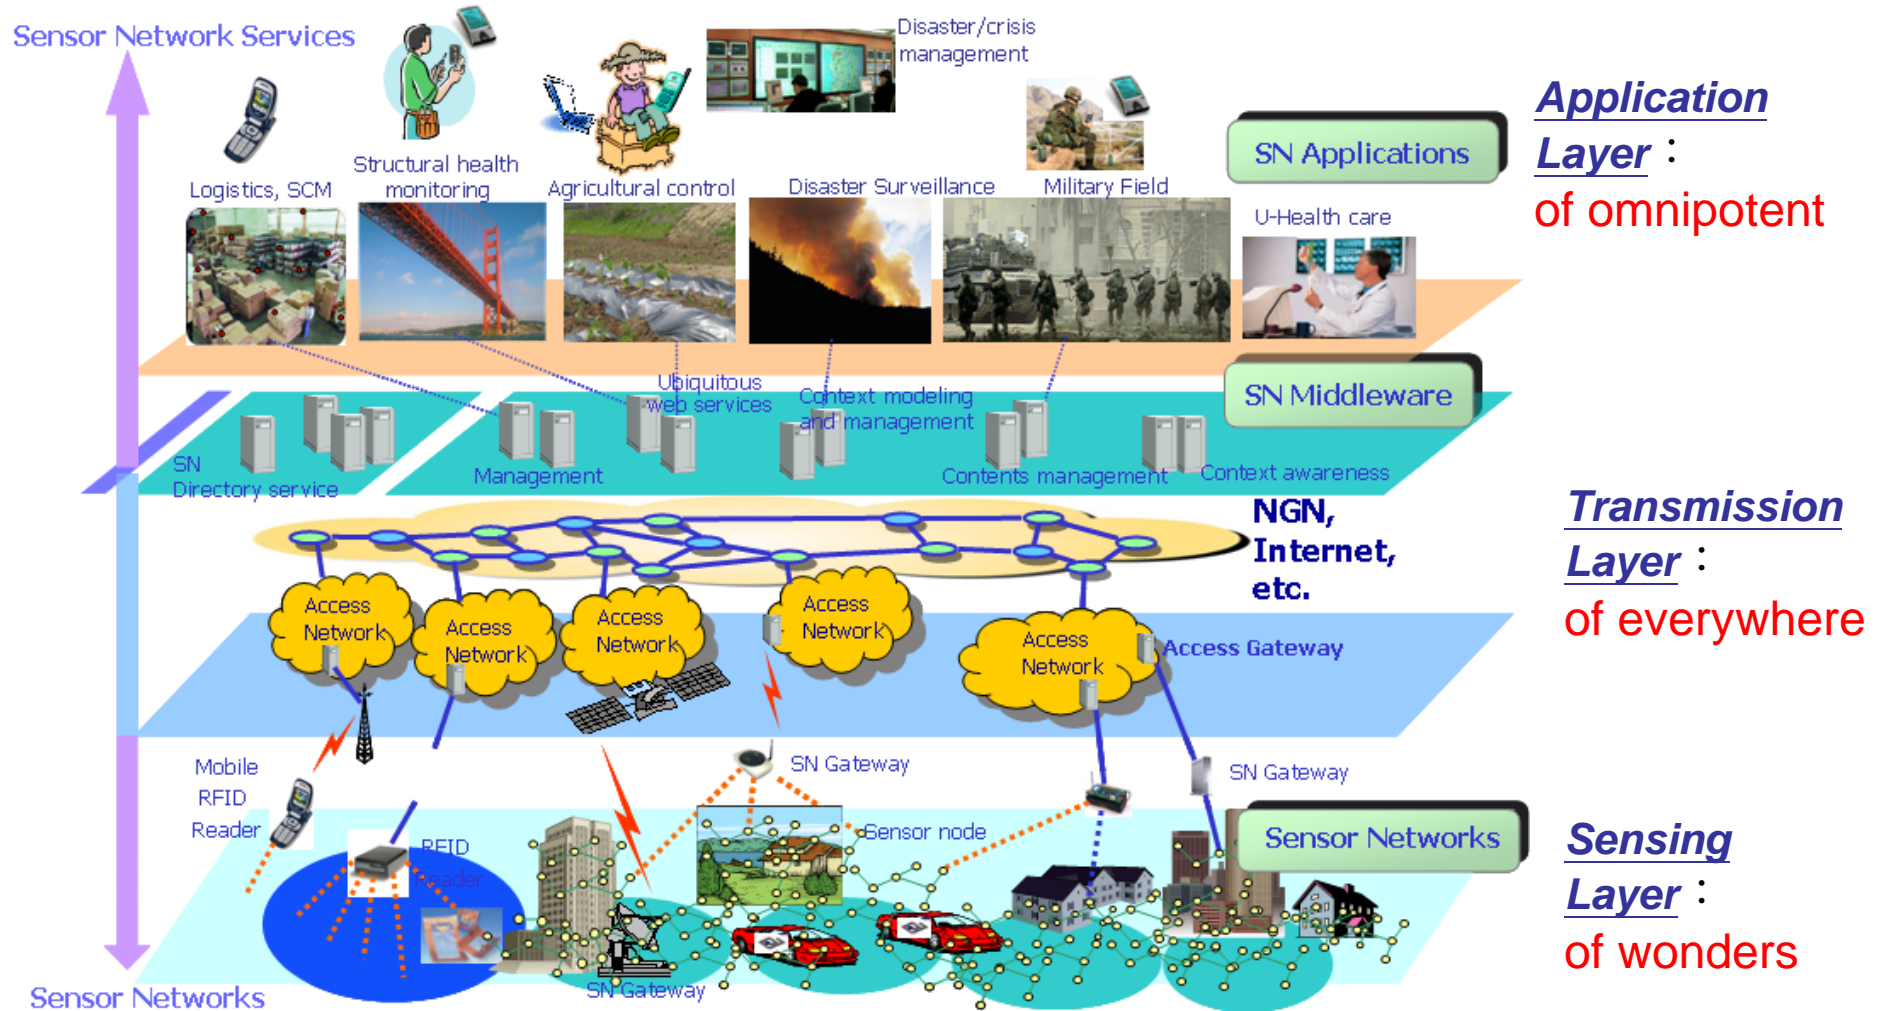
Sensor Network Services

Logistics, SCM

Structural health monitoring

Agricultural control

Disaster/crisis management

Disaster Surveillance

Military Field

U-Health care

SN Applications

Application Layer：
of omnipotent

SN Middleware

SN Directory service

Management

Ubiquitous web services

Context modeling and management

Contents management

Context awareness

NGN, Internet, etc.

Transmission Layer：
of everywhere

Access Network

Access Network

Access Network

Access Network

Access Network

Access Gateway

Mobile RFID Reader

RFID reader

SN Gateway

SN Gateway

Sensor node

Sensor Networks

Sensing Layer：
of wonders

SN Gateway

Sensor Networks